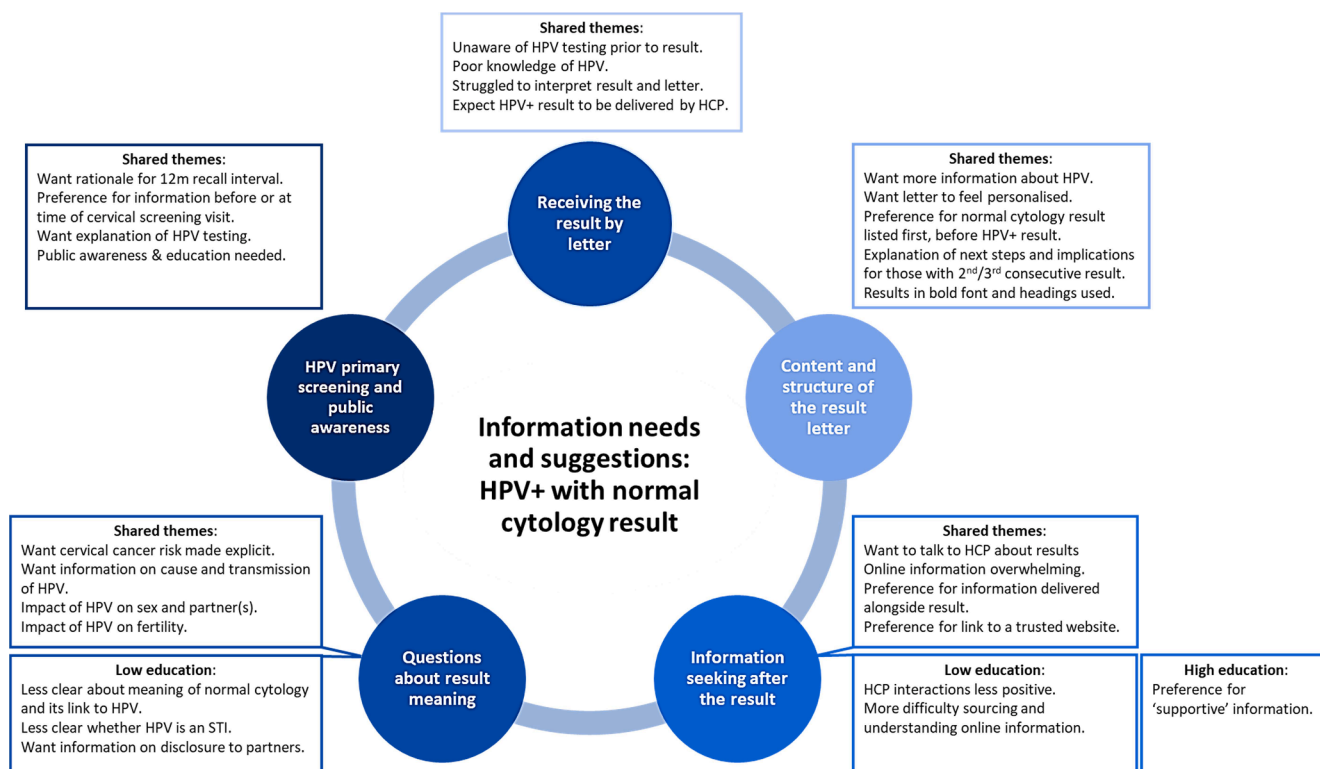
Shared themes:
Unaware of HPV testing prior to result.
Poor knowledge of HPV.
Struggled to interpret result and letter.
Expect HPV+ result to be delivered by HCP.

Shared themes:
Want rationale for 12m recall interval.
Preference for information before or at time of cervical screening visit.
Want explanation of HPV testing.
Public awareness & education needed.

Receiving the result by letter

Shared themes:
Want more information about HPV.
Want letter to feel personalised.
Preference for normal cytology result listed first, before HPV+ result.
Explanation of next steps and implications for those with 2$^{nd}$/3$^{rd}$ consecutive result.
Results in bold font and headings used.

HPV primary screening and public awareness

Content and structure of the result letter

Information needs and suggestions: HPV+ with normal cytology result

Shared themes:
Want cervical cancer risk made explicit.
Want information on cause and transmission of HPV.
Impact of HPV on sex and partner(s).
Impact of HPV on fertility.

Shared themes:
Want to talk to HCP about results
Online information overwhelming.
Preference for information delivered alongside result.
Preference for link to a trusted website.

Questions about result meaning

Information seeking after the result

Low education:
Less clear about meaning of normal cytology and its link to HPV.
Less clear whether HPV is an STI.
Want information on disclosure to partners.

Low education:
HCP interactions less positive.
More difficulty sourcing and understanding online information.

High education:
Preference for 'supportive' information.